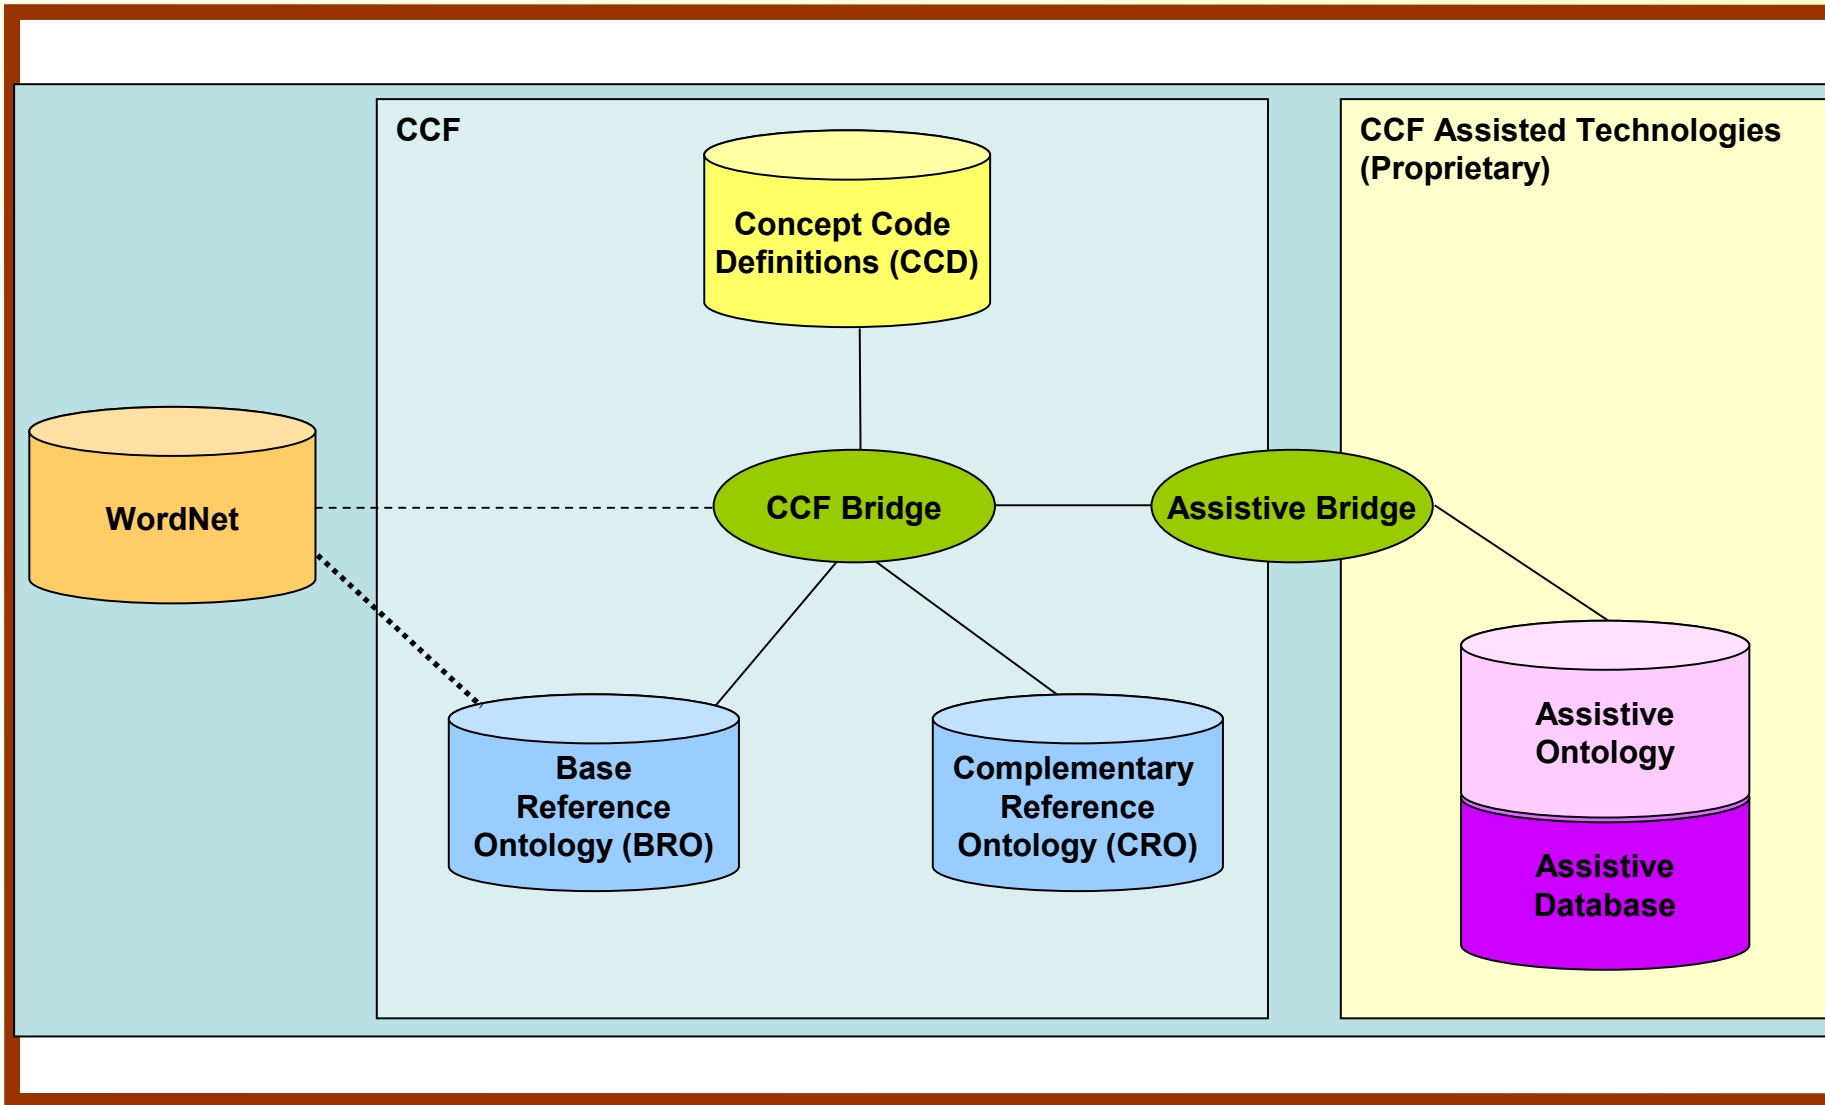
CCF

Concept Code Definitions (CCD)

CCF Assisted Technologies (Proprietary)

WordNet

CCF Bridge

Assistive Bridge

Base Reference Ontology (BRO)

Complementary Reference Ontology (CRO)

Assistive Ontology

Assistive Database